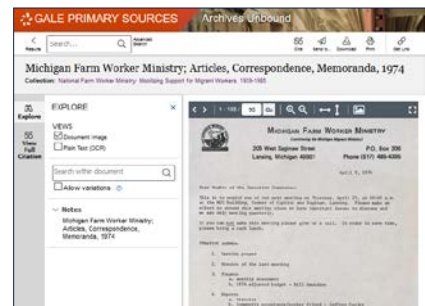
GALE PRIMARY SOURCES Archives Unbound

Results Search... Advanced Search Cite Send to... Download Print Get Link

Michigan Farm Worker Ministry; Articles, Correspondence, Memoranda, 1974

Collection: National Farm Worker Ministry: Mobilizing Support for Migrant Workers, 1939-1985

Explore

View Full Citation

EXPLORE

VIEWS

Document Image

Plain Text (OCR)

Search within document

Allow variations

Notes

Michigan Farm Worker Ministry; Articles, Correspondence, Memoranda, 1974

1 - 100 GO

MICHIGAN FARM WORKER MINISTRY

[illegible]

208 West Saginaw Street
Lansing, Michigan 4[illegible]

P.O. Box 206
Phone (517) 485-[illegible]

April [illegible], 1974

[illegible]